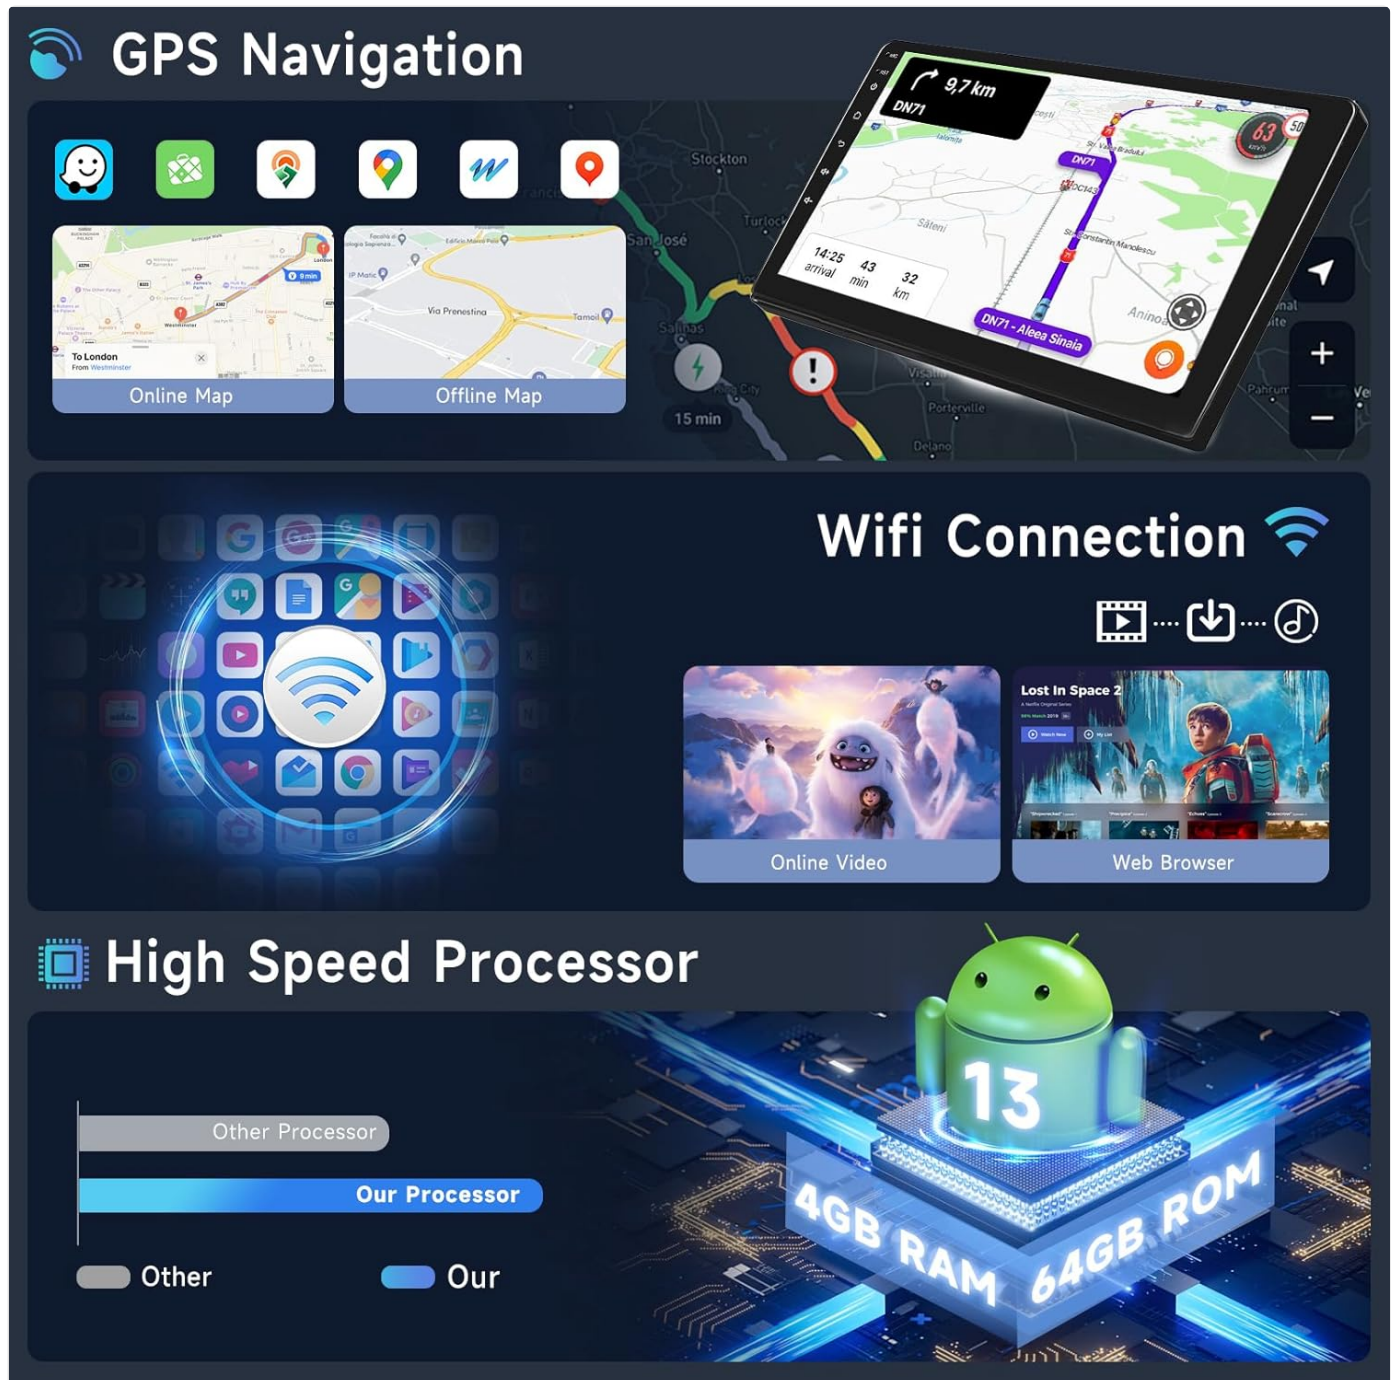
GPS Navigation

To London
From Westminster
Online Map

Via Prenestina
Offline Map

Stockton
San José
Salinas
15 min
Porterville
Delano

9,7 km
DN71
DN71
14:25 arrival
43 min
32 km
DN71 - Aleea Sinaia
63
50
Sateni
Aninoasa

+
−

Wifi Connection

Online Video
Lost In Space 2
Web Browser

High Speed Processor

Other Processor
Our Processor
Other
Our

13
4GB RAM 64GB ROM